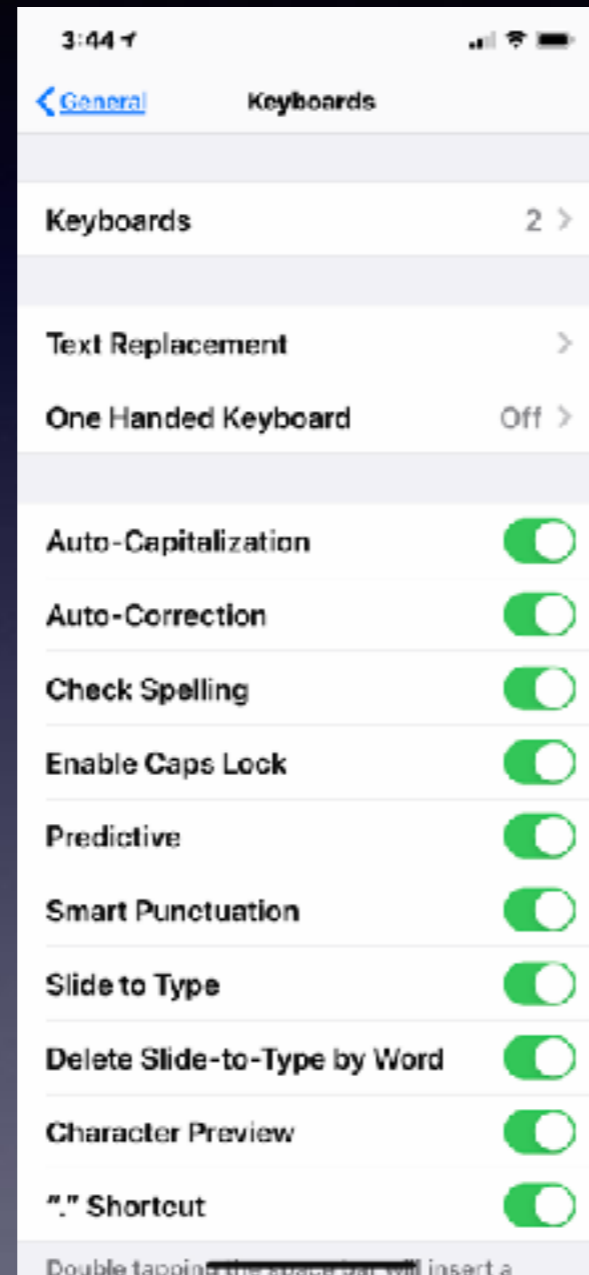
3:44

General Keyboards

Keyboards 2 >

Text Replacement >

One Handed Keyboard Off >

Auto-Capitalization

Auto-Correction

Check Spelling

Enable Caps Lock

Predictive

Smart Punctuation

Slide to Type

Delete Slide-to-Type by Word

Character Preview

"." Shortcut

Double tapping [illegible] insert a